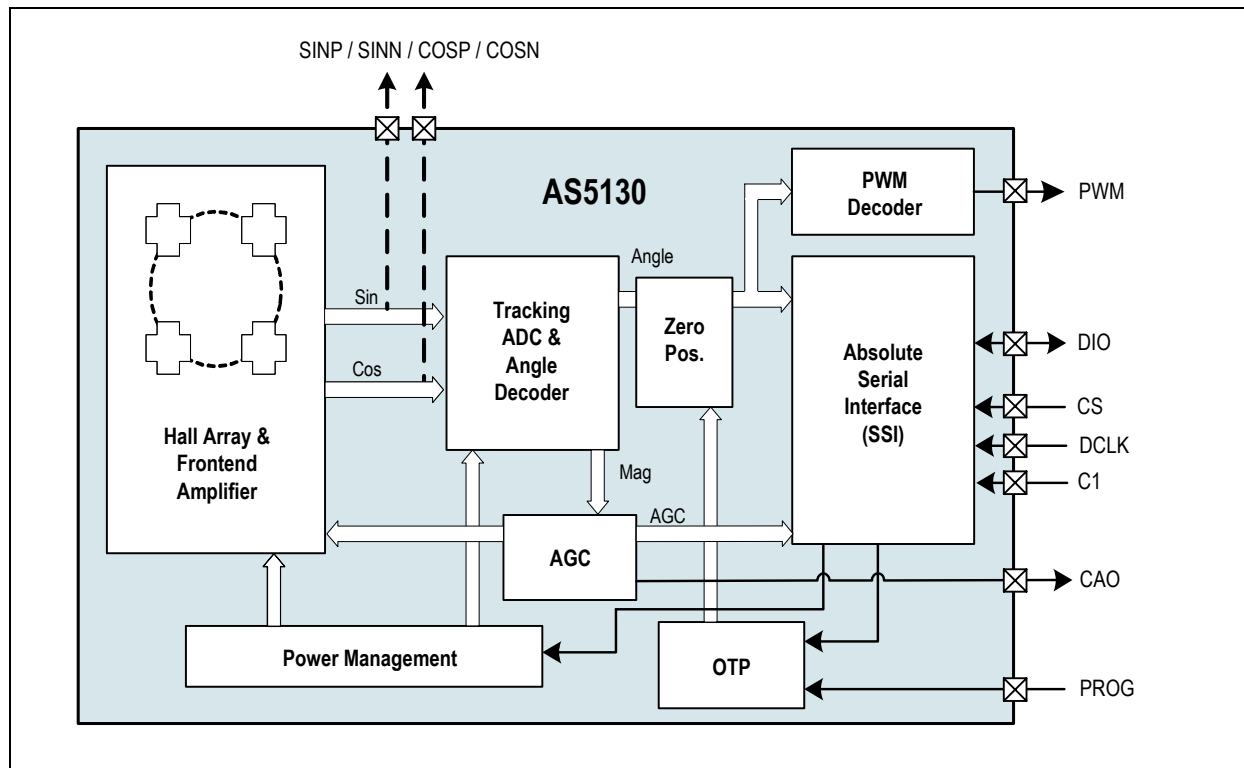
SINP / SINN / COSP / COSN

AS5130

PWM Decoder

PWM

Angle

Sin

Tracking ADC & Angle Decoder

Zero Pos.

Absolute Serial Interface (SSI)

DIO

Cos

CS

DCLK

C1

Hall Array & Frontend Amplifier

Mag

AGC

AGC

CAO

Power Management

OTP

PROG